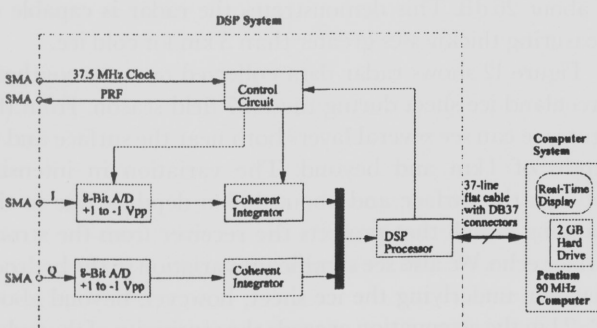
DSP System

SMA
37.5 MHz Clock
SMA
PRF
Control Circuit

SMA
I
8-Bit A/D +1 to -1 Vpp
Coherent Integrator

SMA
Q
8-Bit A/D +1 to -1 Vpp
Coherent Integrator

DSP Processor

37-line flat cable with DB37 connectors

Computer System
Real-Time Display
2 GB Hard Drive
Pentium 90 MHz Computer